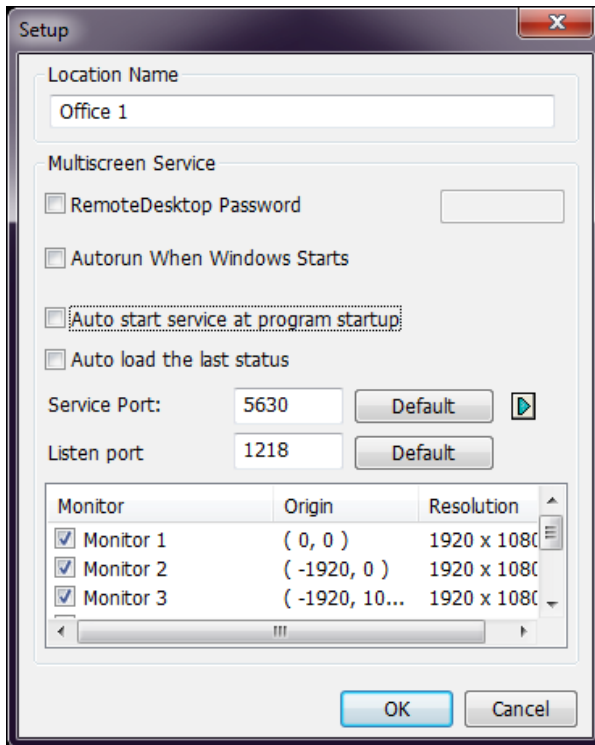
Setup

Location Name

Office 1

Multiscreen Service

RemoteDesktop Password

Autorun When Windows Starts

Auto start service at program startup

Auto load the last status

Service Port: 5630 Default

Listen port 1218 Default

| Monitor | Origin | Resolution |
|---|---|---|
| Monitor 1 | ( 0, 0 ) | 1920 x 1080 |
| Monitor 2 | ( -1920, 0 ) | 1920 x 1080 |
| Monitor 3 | ( -1920, 10... | 1920 x 1080 |

OK Cancel